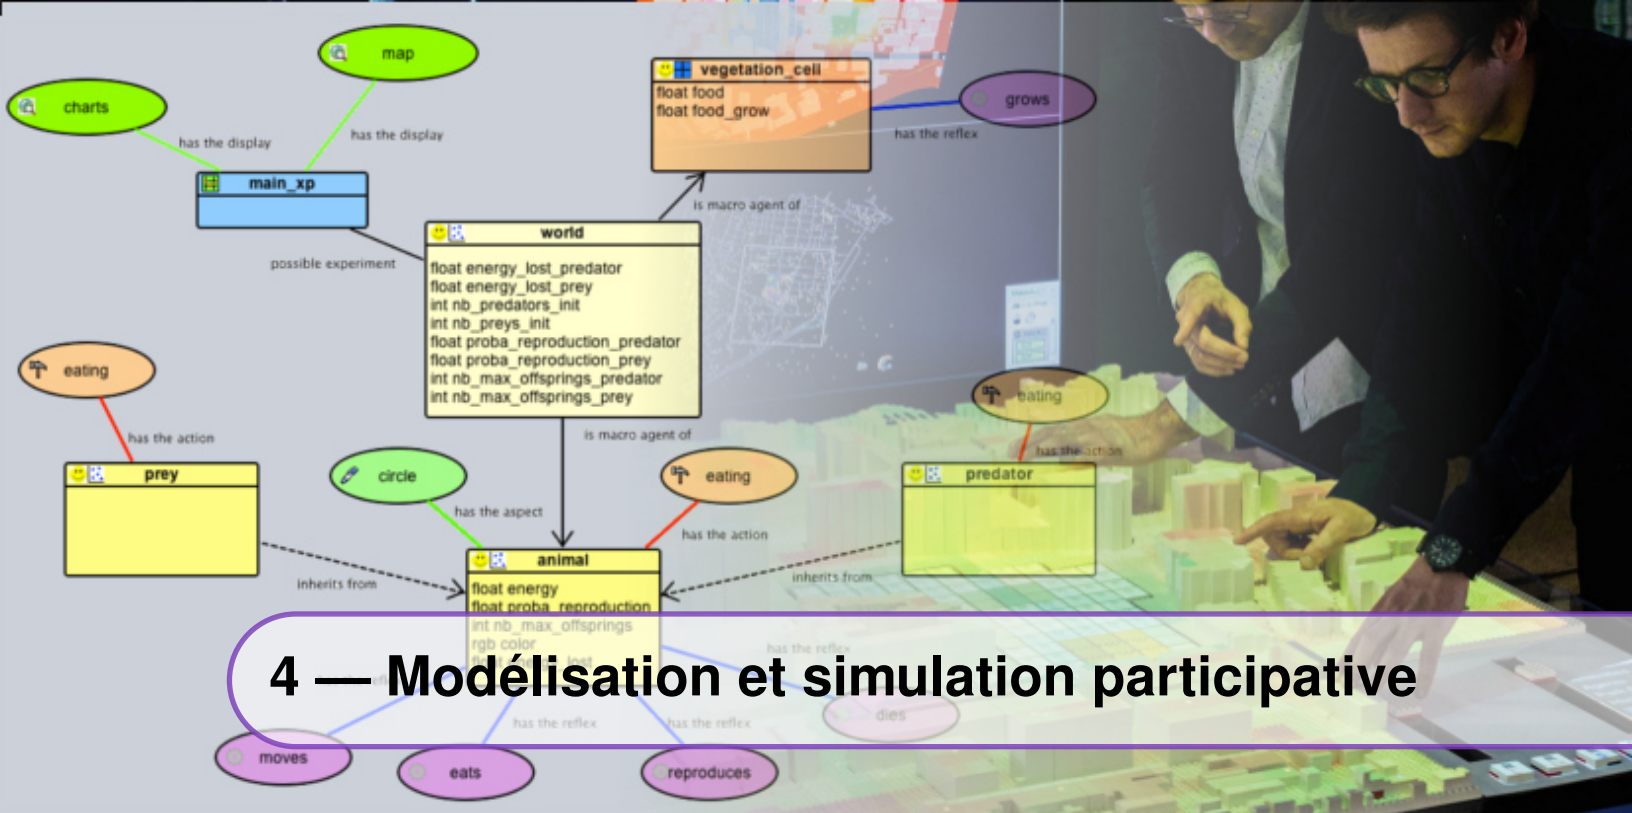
map

charts

has the display

has the display

main_xp

vegetation_cell
float food
float food_grow

grows

has the reflex

is macro agent of

world
float energy_lost_predator
float energy_lost_prey
int nb_predators_init
int nb_preys_init
float proba_reproduction_predator
float proba_reproduction_prey
int nb_max_offsprings_predator
int nb_max_offsprings_prey

possible experiment

eating

has the action

prey

is macro agent of

circle

has the aspect

eating

has the action

eating

has the action

predator

inherits from

inherits from

animal
float energy
float proba_reproduction
int nb_max_offsprings
rgb color
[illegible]

has the reflex

4 — Modélisation et simulation participative

has the reflex

has the reflex

dies

moves

eats

reproduces